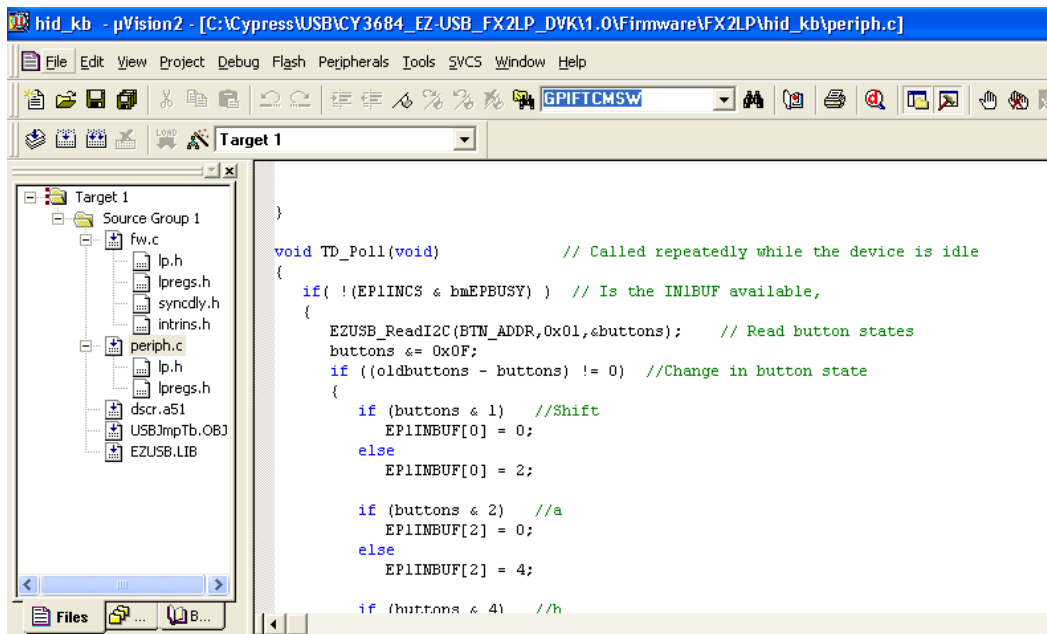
hid_kb - µVision2 - [C:\Cypress\USB\CY3684_EZ-USB_FX2LP_DVK\1.0\Firmware\FX2LP\hid_kb\periph.c]

File Edit View Project Debug Flash Peripherals Tools SVCS Window Help

GPIFTCMSW

Target 1

Target 1
Source Group 1
fw.c
lp.h
lpregs.h
syncdly.h
intrins.h
periph.c
lp.h
lpregs.h
dscr.a51
USBJmpTb.OBJ
EZUSB.LIB

Files ... B...

}

void TD_Poll(void)             // Called repeatedly while the device is idle
{
   if( !(EP1INCS & bmEPBUSY) )  // Is the IN1BUF available,
   {
      EZUSB_ReadI2C(BTN_ADDR,0x01,&buttons);    // Read button states
      buttons &= 0x0F;
      if ((oldbuttons - buttons) != 0)  //Change in button state
      {
         if (buttons & 1)   //Shift
            EP1INBUF[0] = 0;
         else
            EP1INBUF[0] = 2;

         if (buttons & 2)    //a
            EP1INBUF[2] = 0;
         else
            EP1INBUF[2] = 4;

         if (buttons & 4)    //b